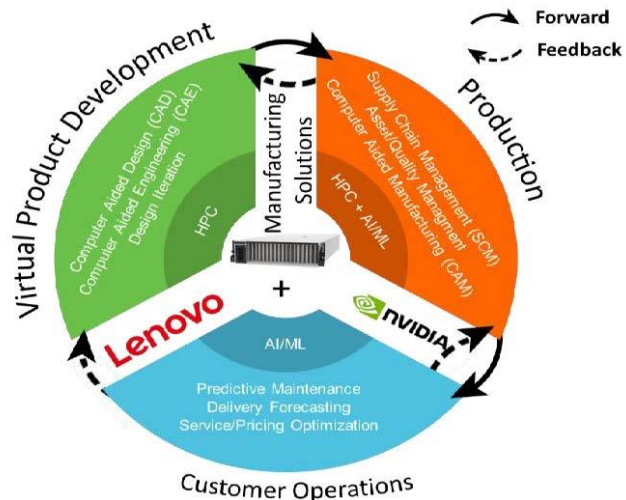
Forward
Feedback

Virtual Product Development
Computer Aided Design (CAD)
Computer Aided Engineering (CAE)
Design Iteration
HPC

Manufacturing Solutions

Production
Supply Chain Management (SCM)
Asset/Quality Management
Computer Aided Manufacturing (CAM)
HPC + AI/ML

Lenovo
+
NVIDIA

AI/ML
Predictive Maintenance
Delivery Forecasting
Service/Pricing Optimization

Customer Operations